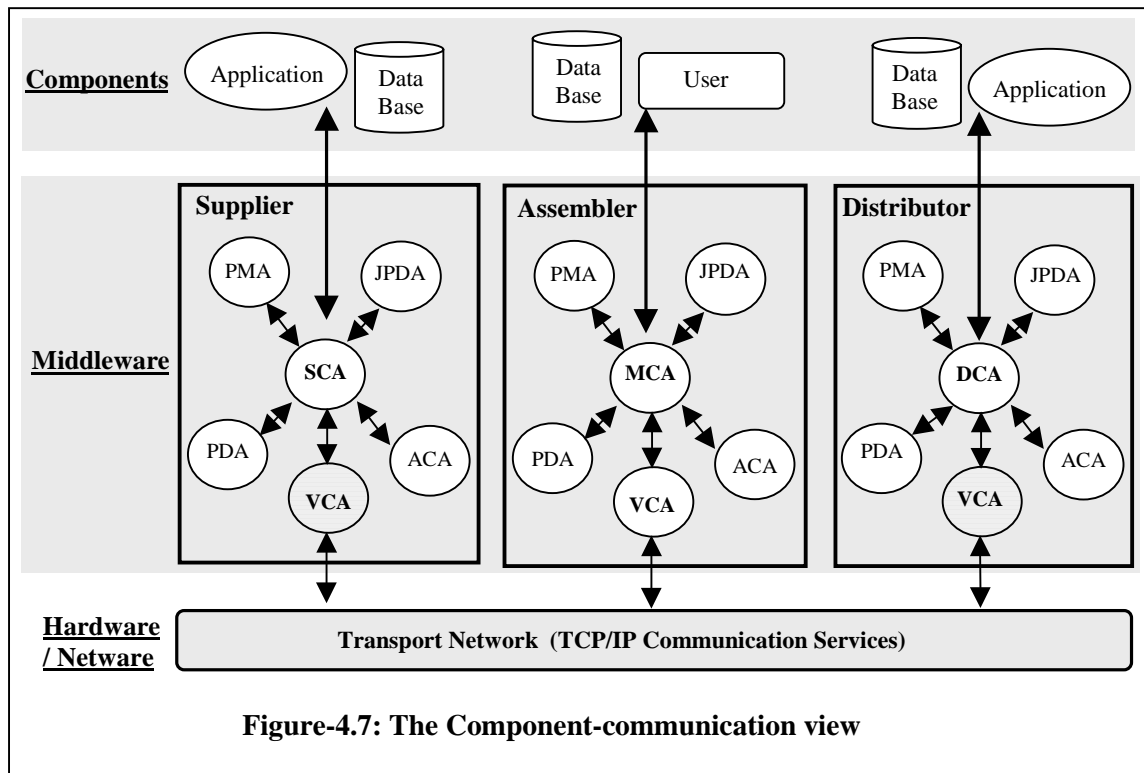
Components

Application

Data Base

Data Base

User

Data Base

Application

Middleware

Supplier

PMA

JPDA

SCA

PDA

ACA

VCA

Assembler

PMA

JPDA

MCA

PDA

ACA

VCA

Distributor

PMA

JPDA

DCA

PDA

ACA

VCA

Hardware / Netware

Transport Network (TCP/IP Communication Services)

Figure-4.7: The Component-communication view